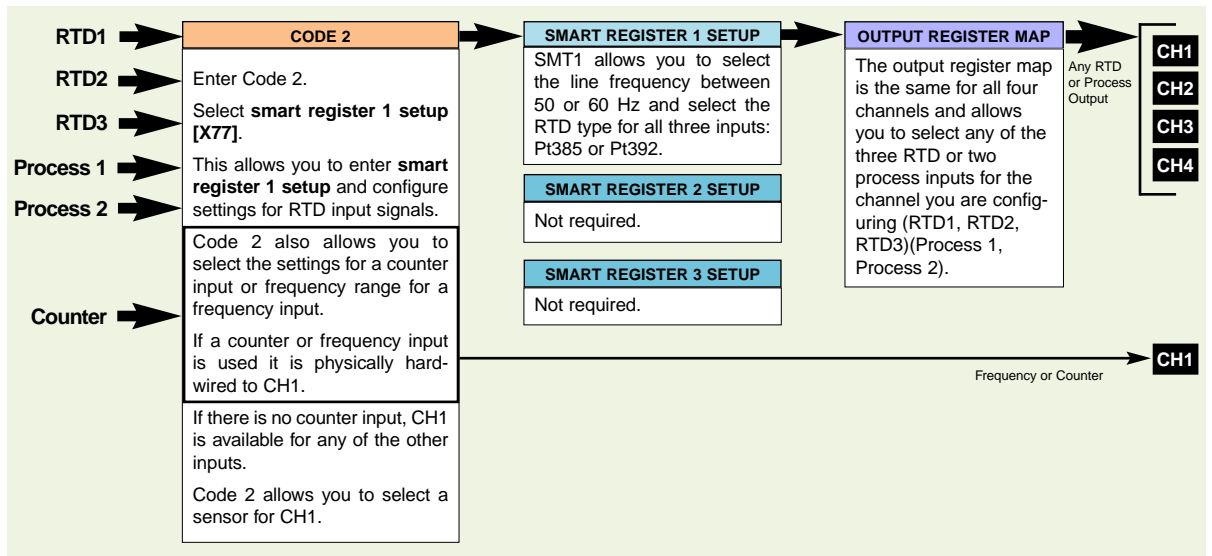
RTD1

RTD2

RTD3

Process 1

Process 2

Counter

CODE 2

Enter Code 2.

Select **smart register 1 setup [X77]**.

This allows you to enter **smart register 1 setup** and configure settings for RTD input signals.

Code 2 also allows you to select the settings for a counter input or frequency range for a frequency input.

If a counter or frequency input is used it is physically hardwired to CH1.

If there is no counter input, CH1 is available for any of the other inputs.

Code 2 allows you to select a sensor for CH1.

SMART REGISTER 1 SETUP

SMT1 allows you to select the line frequency between 50 or 60 Hz and select the RTD type for all three inputs: Pt385 or Pt392.

SMART REGISTER 2 SETUP

Not required.

SMART REGISTER 3 SETUP

Not required.

OUTPUT REGISTER MAP

The output register map is the same for all four channels and allows you to select any of the three RTD or two process inputs for the channel you are configuring (RTD1, RTD2, RTD3)(Process 1, Process 2).

Any RTD or Process Output

CH1

CH2

CH3

CH4

CH1

Frequency or Counter